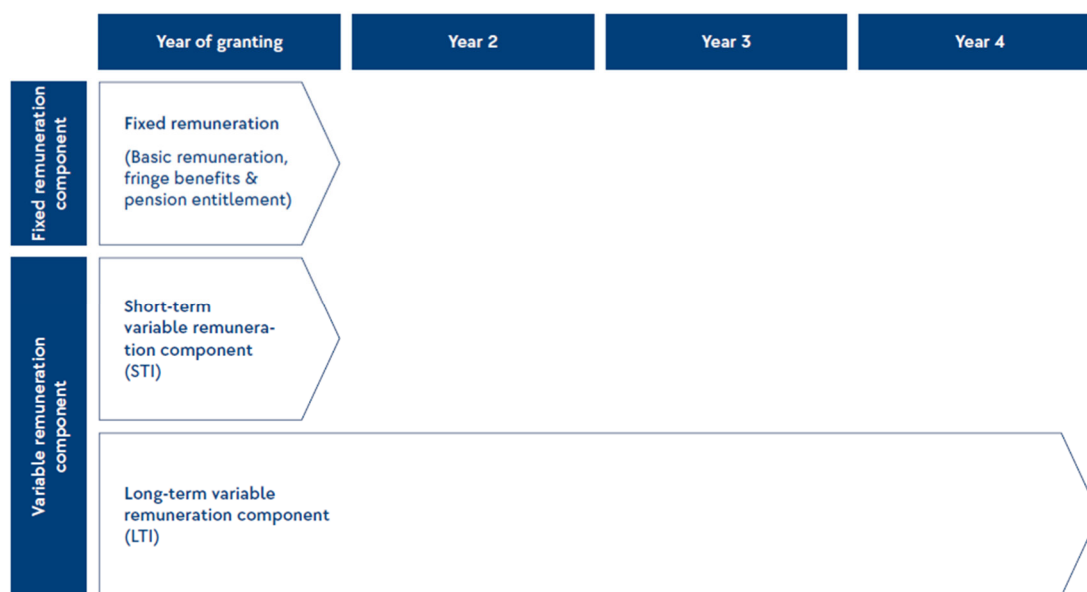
Year of granting

Year 2

Year 3

Year 4

Fixed remuneration component

Fixed remuneration

(Basic remuneration, fringe benefits & pension entitlement)

Variable remuneration component

Short-term variable remuneration component (STI)

Long-term variable remuneration component (LTI)